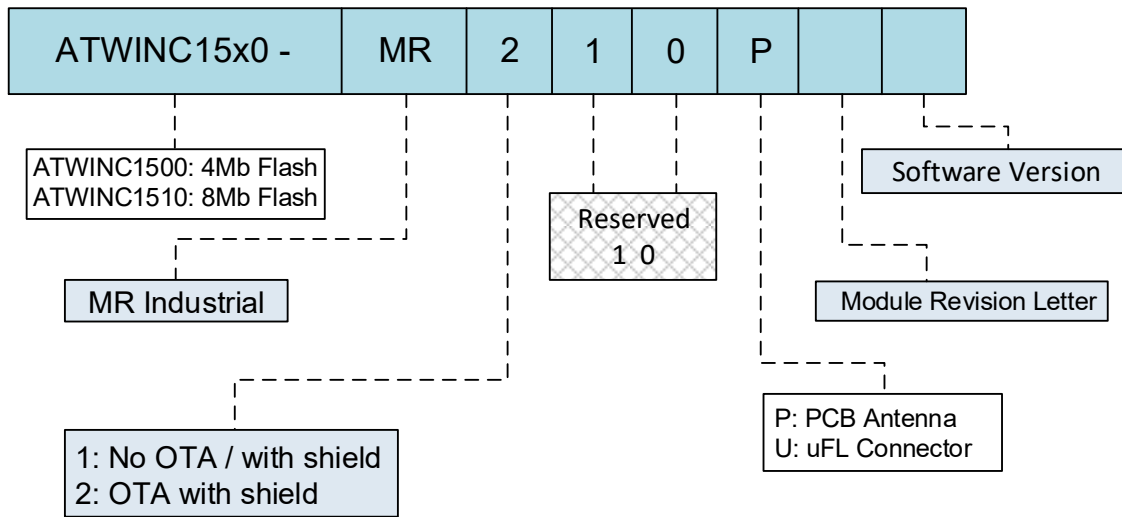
| ATWINC15x0 - | MR | 2 | 1 | 0 | P | | |
|---|---|---|---|---|---|---|---|

ATWINC1500: 4Mb Flash
ATWINC1510: 8Mb Flash

Reserved
1 0

Software Version

MR Industrial

Module Revision Letter

P: PCB Antenna
U: uFL Connector

1: No OTA / with shield
2: OTA with shield